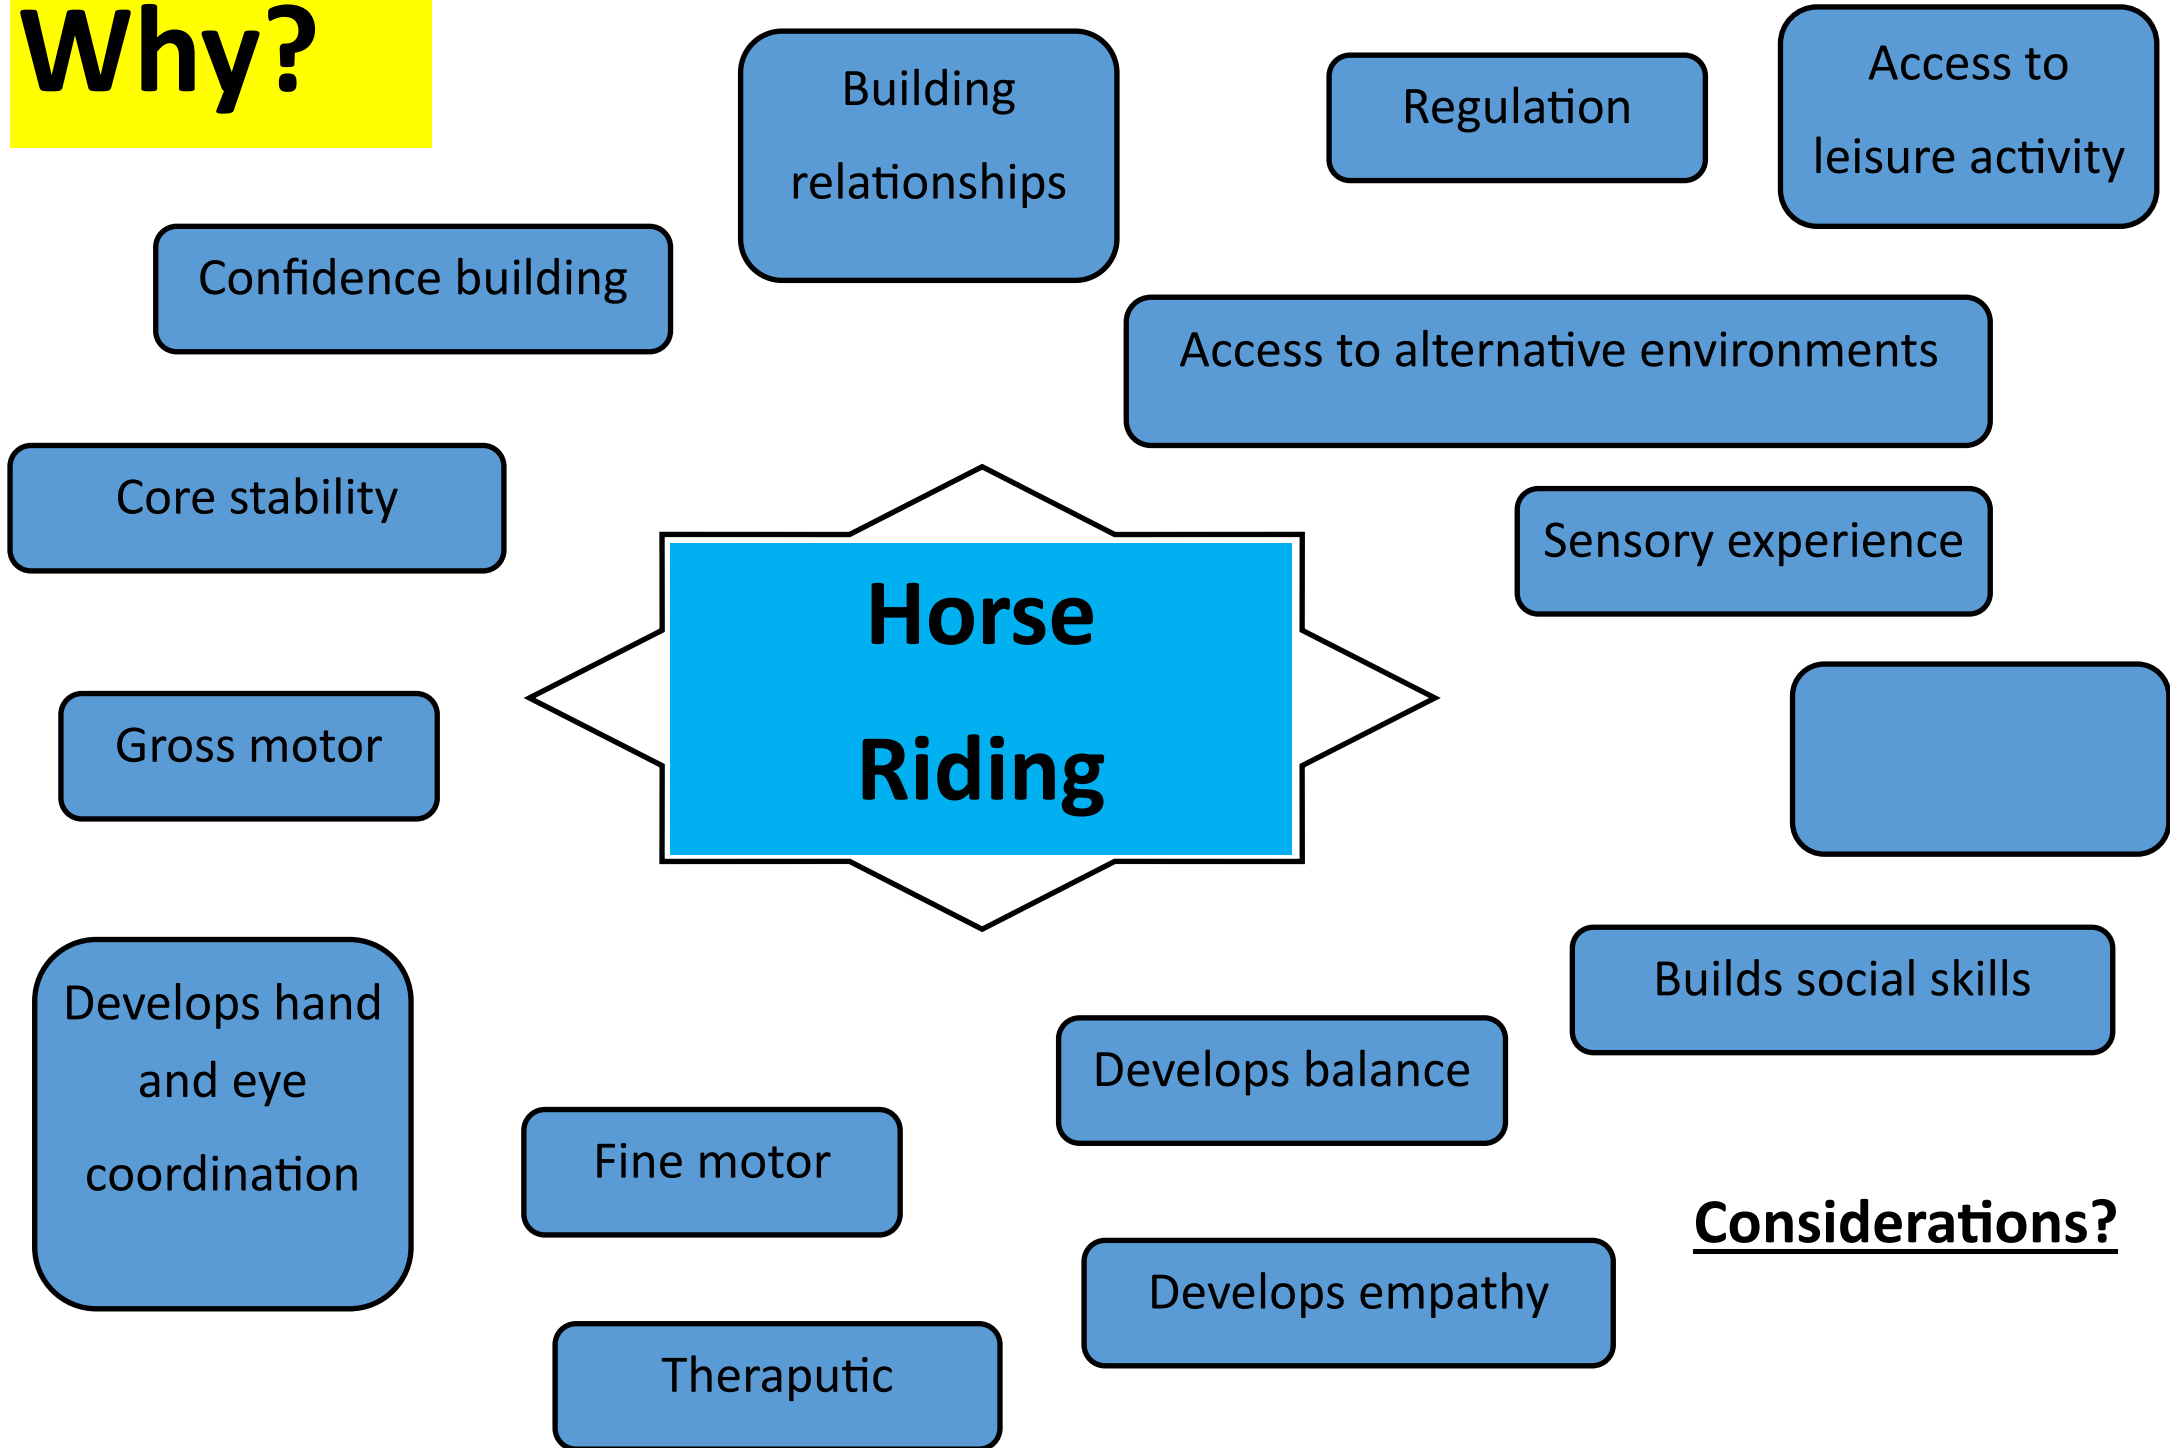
Why?

Building relationships

Regulation

Access to leisure activity

Confidence building

Access to alternative environments

Core stability

Horse Riding

Sensory experience

Gross motor

Develops hand and eye coordination

Builds social skills

Develops balance

Fine motor

Considerations?

Develops empathy

Theraputic